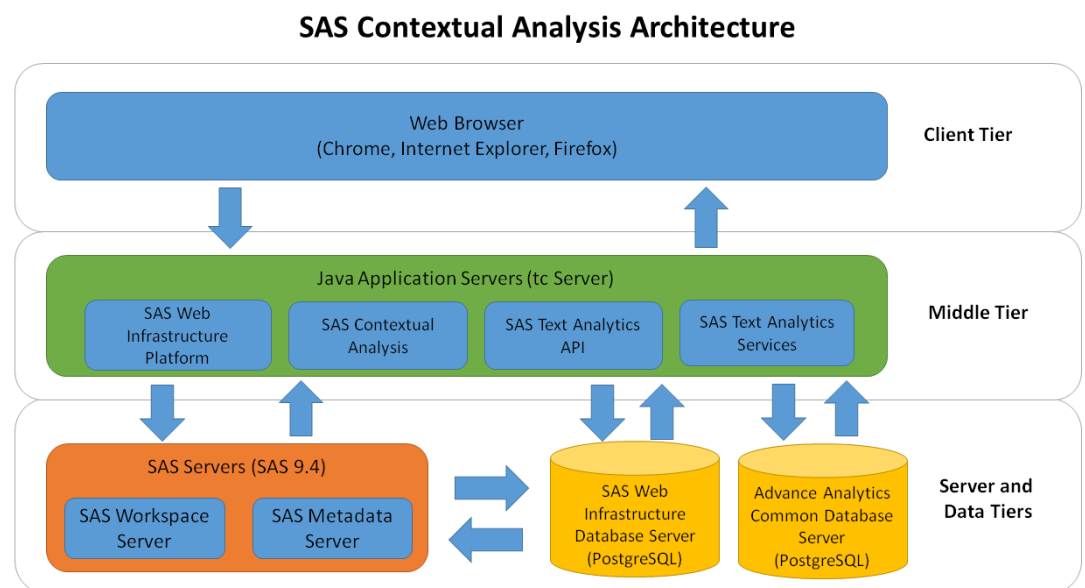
SAS Contextual Analysis Architecture

Web Browser
(Chrome, Internet Explorer, Firefox)

Client Tier

Java Application Servers (tc Server)

SAS Web Infrastructure Platform

SAS Contextual Analysis

SAS Text Analytics API

SAS Text Analytics Services

Middle Tier

SAS Servers (SAS 9.4)

SAS Workspace Server

SAS Metadata Server

SAS Web Infrastructure Database Server (PostgreSQL)

Advance Analytics Common Database Server (PostgreSQL)

Server and Data Tiers